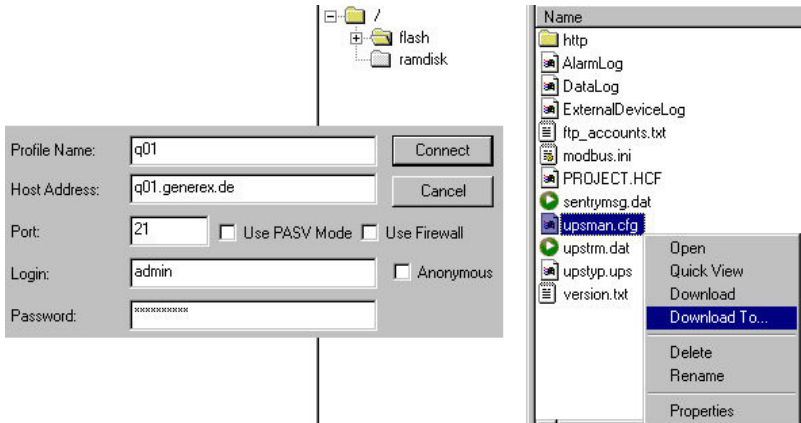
/
flash
ramdisk

Profile Name: q01
Host Address: q01.generex.de
Port: 21
Use PASV Mode
Use Firewall
Login: admin
Anonymous
Password: **********
Connect
Cancel

Name
http
AlarmLog
DataLog
ExternalDeviceLog
ftp_accounts.txt
modbus.ini
PROJECT.HCF
sentrymsg.dat
upsman.cfg
upstrm.dat
upstyp.ups
version.txt

Open
Quick View
Download
Download To...
Delete
Rename
Properties